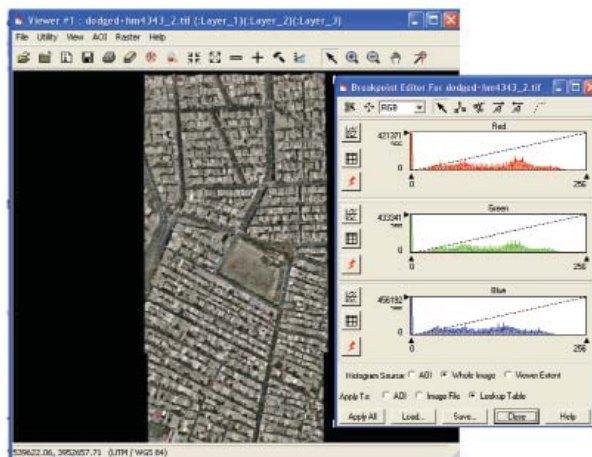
Viewer #1 : dodged-hm4343_2.tif (:Layer_1)(:Layer_2)(:Layer_3)

File Utility View AOI Raster Help

Breakpoint Editor For dodged-hm4343_2.tif

RGB

Red

421371

0

0

256

Green

433341

0

0

256

Blue

456192

0

0

256

Histogram Source: AOI Whole Image Viewer Extent

Apply To: AOI Image File Lookup Table

Apply All Load... Save... Close Help

539622.06, 3952657.71 (UTM / WGS 84)